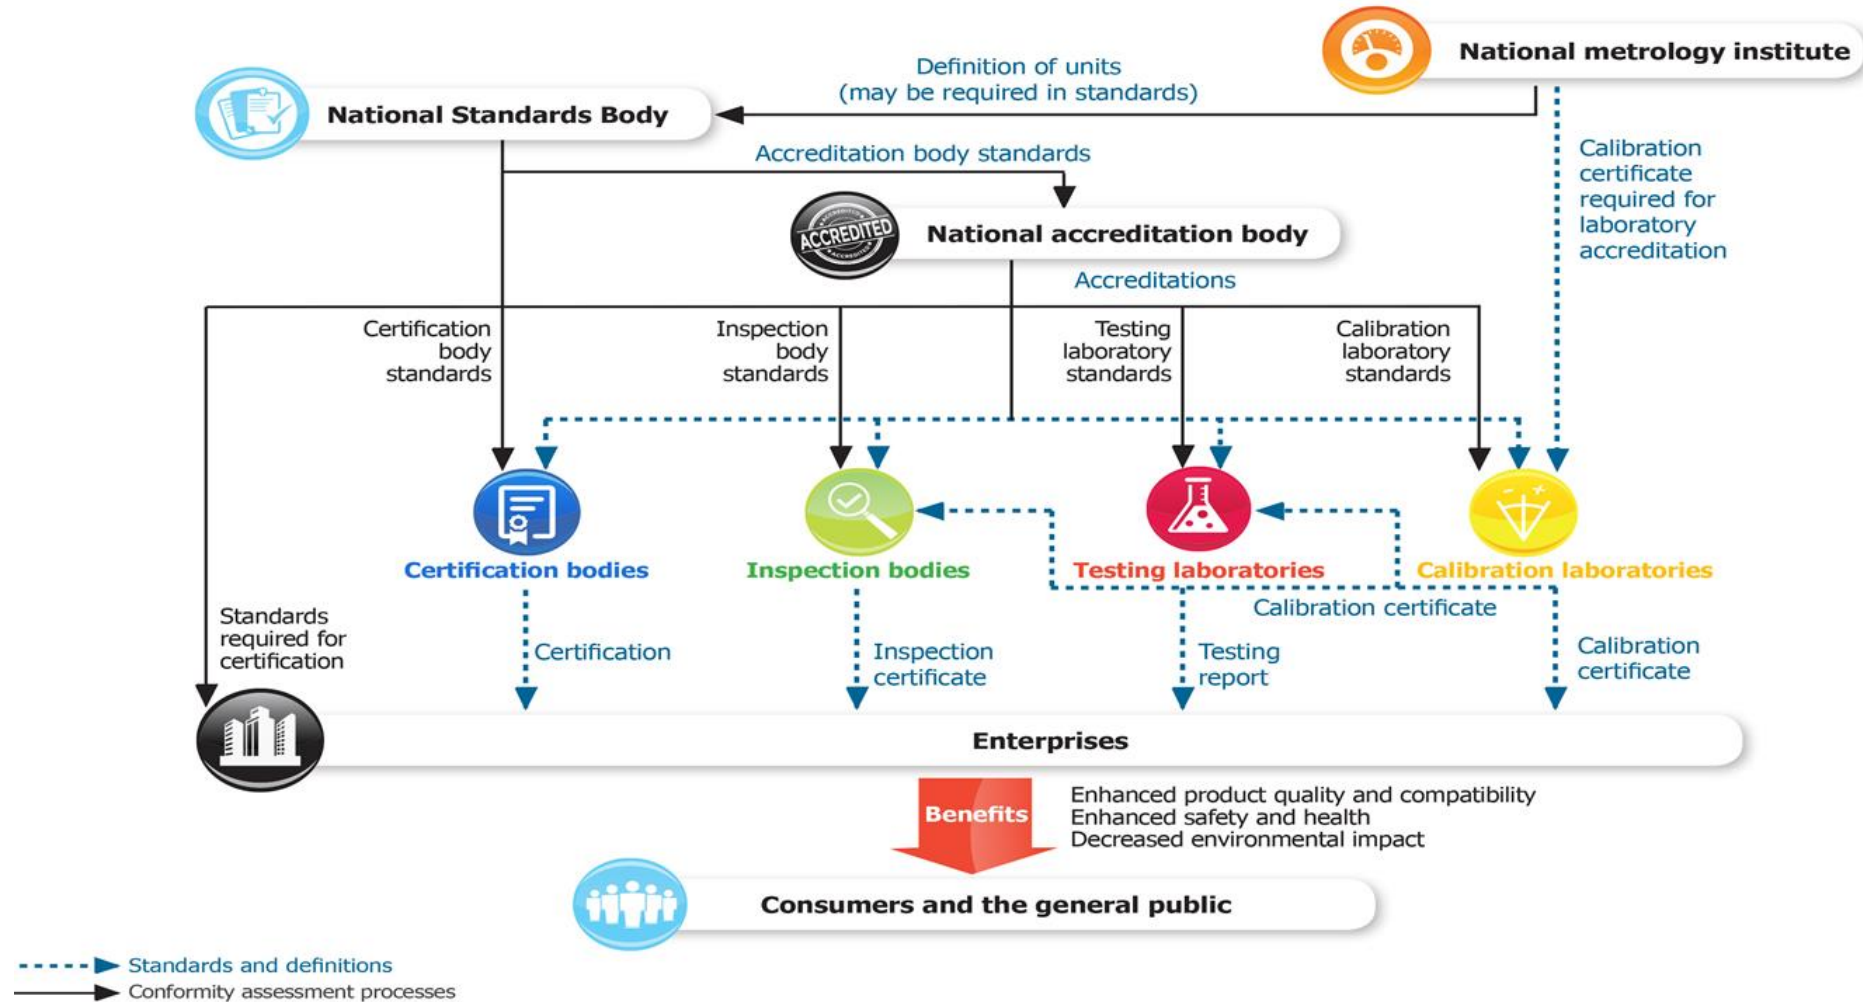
National metrology institute

Definition of units (may be required in standards)

National Standards Body

Accreditation body standards

Calibration certificate required for laboratory accreditation

ACCREDITED

National accreditation body

Accreditations

Certification body standards

Inspection body standards

Testing laboratory standards

Calibration laboratory standards

Certification bodies

Inspection bodies

Testing laboratories

Calibration laboratories

Calibration certificate

Standards required for certification

Certification

Inspection certificate

Testing report

Calibration certificate

Enterprises

Benefits

Enhanced product quality and compatibility
Enhanced safety and health
Decreased environmental impact

Consumers and the general public

Standards and definitions
Conformity assessment processes